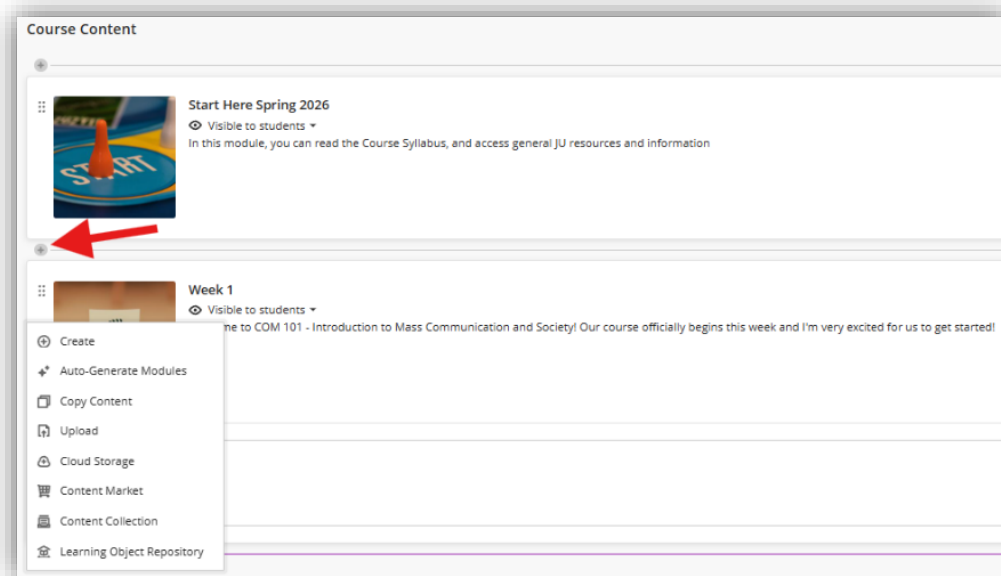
Course Content

Start Here Spring 2026
Visible to students
In this module, you can read the Course Syllabus, and access general JU resources and information

START

Week 1
Visible to students
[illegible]me to COM 101 - Introduction to Mass Communication and Society! Our course officially begins this week and I'm very excited for us to get started!

Create
Auto-Generate Modules
Copy Content
Upload
Cloud Storage
Content Market
Content Collection
Learning Object Repository